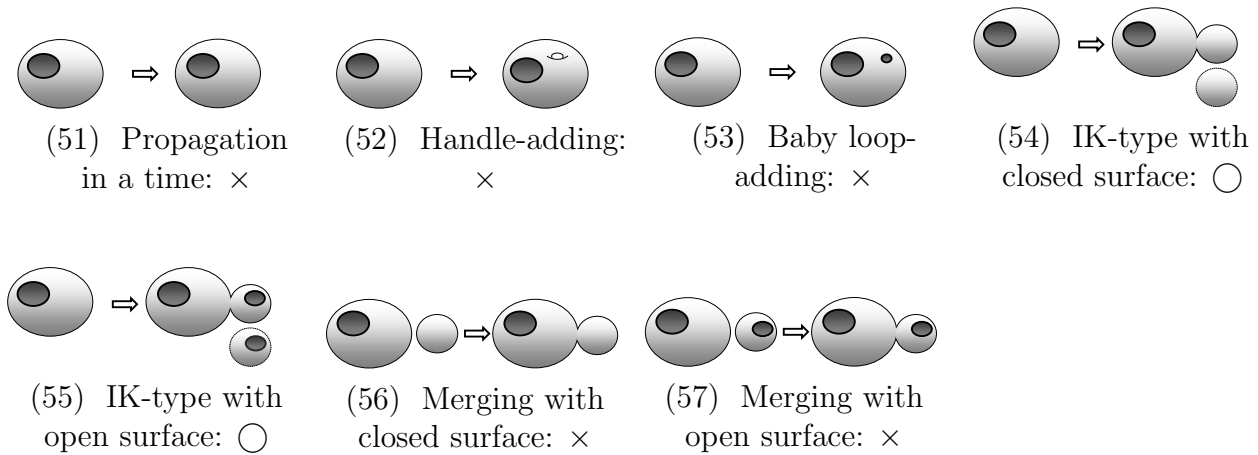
(51) Propagation in a time: $\times$

(52) Handle-adding: $\times$

(53) Baby loop-adding: $\times$

(54) IK-type with closed surface: $\bigcirc$

(55) IK-type with open surface: $\bigcirc$

(56) Merging with closed surface: $\times$

(57) Merging with open surface: $\times$